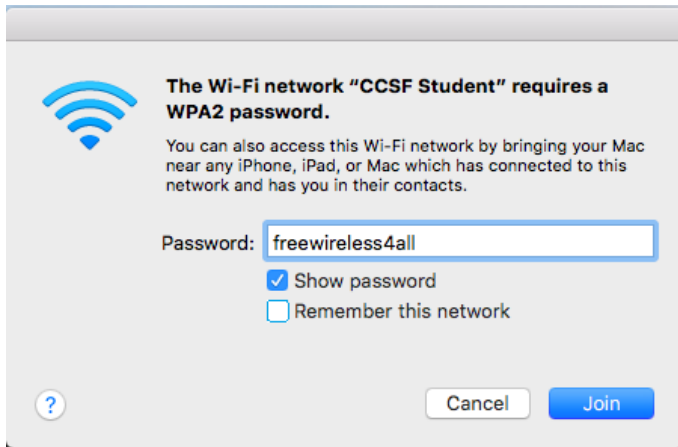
The Wi-Fi network “CCSF Student” requires a WPA2 password.

You can also access this Wi-Fi network by bringing your Mac near any iPhone, iPad, or Mac which has connected to this network and has you in their contacts.

Password: freewireless4all

Show password

Remember this network

?

Cancel

Join